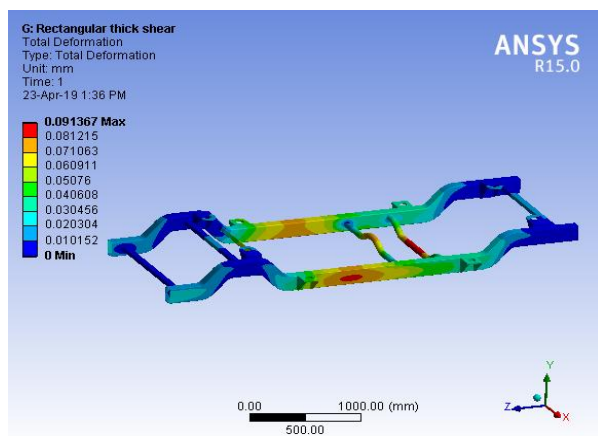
G: Rectangular thick shear
Total Deformation
Type: Total Deformation
Unit: mm
Time: 1
23-Apr-19 1:36 PM

0.091367 Max
0.081215
0.071063
0.060911
0.05076
0.040608
0.030456
0.020304
0.010152
0 Min

ANSYS
R15.0

0.00
1000.00 (mm)
500.00

Y
Z
X